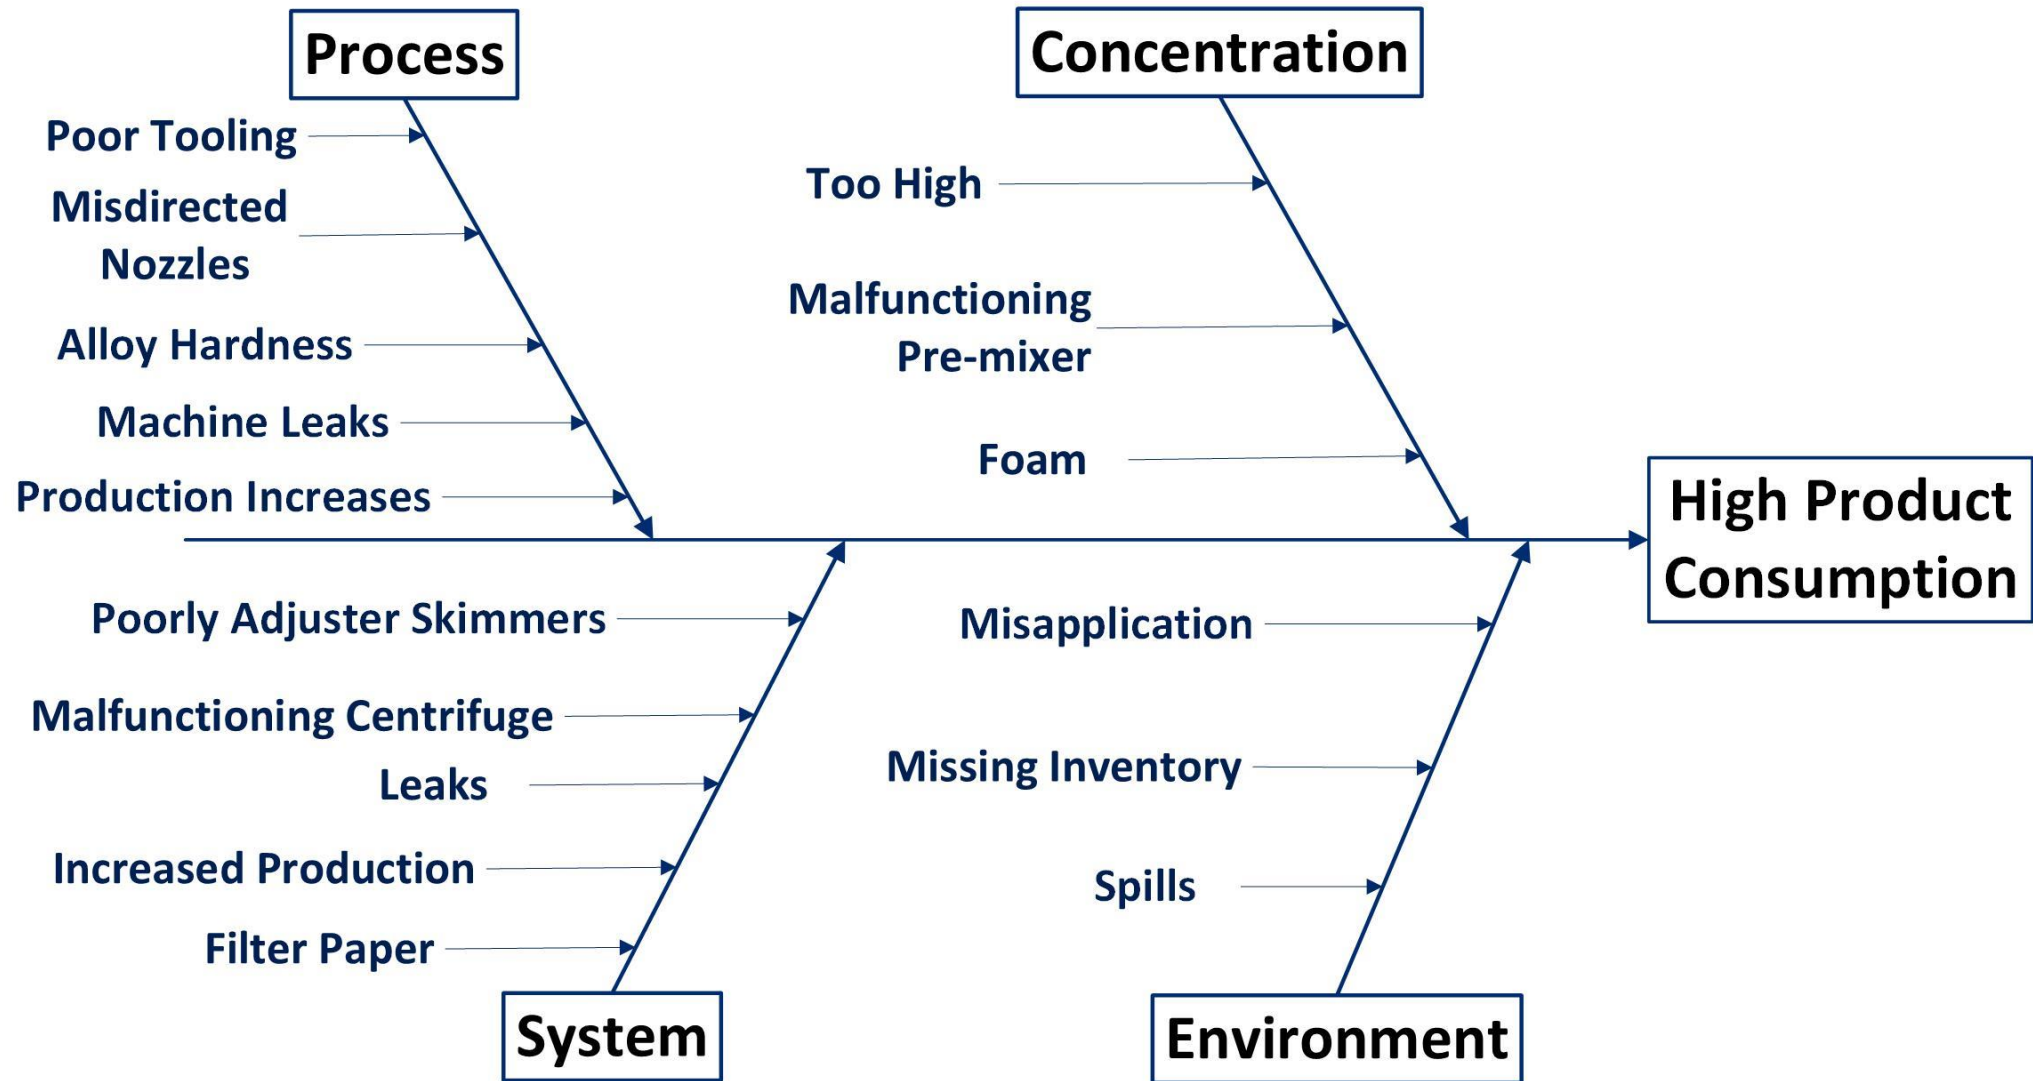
Process

Poor Tooling

Misdirected Nozzles

Alloy Hardness

Machine Leaks

Production Increases

Concentration

Too High

Malfunctioning Pre-mixer

Foam

High Product Consumption

Poorly Adjuster Skimmers

Malfunctioning Centrifuge

Leaks

Increased Production

Filter Paper

System

Misapplication

Missing Inventory

Spills

Environment